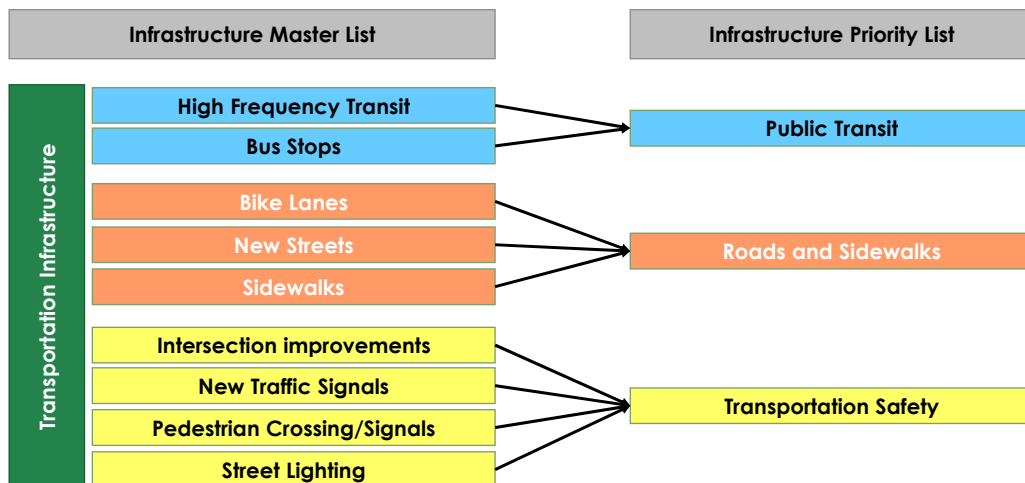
Infrastructure Master List

Infrastructure Priority List

Transportation Infrastructure

High Frequency Transit

Bus Stops

Public Transit

Bike Lanes

New Streets

Sidewalks

Roads and Sidewalks

Intersection improvements

New Traffic Signals

Pedestrian Crossing/Signals

Street Lighting

Transportation Safety